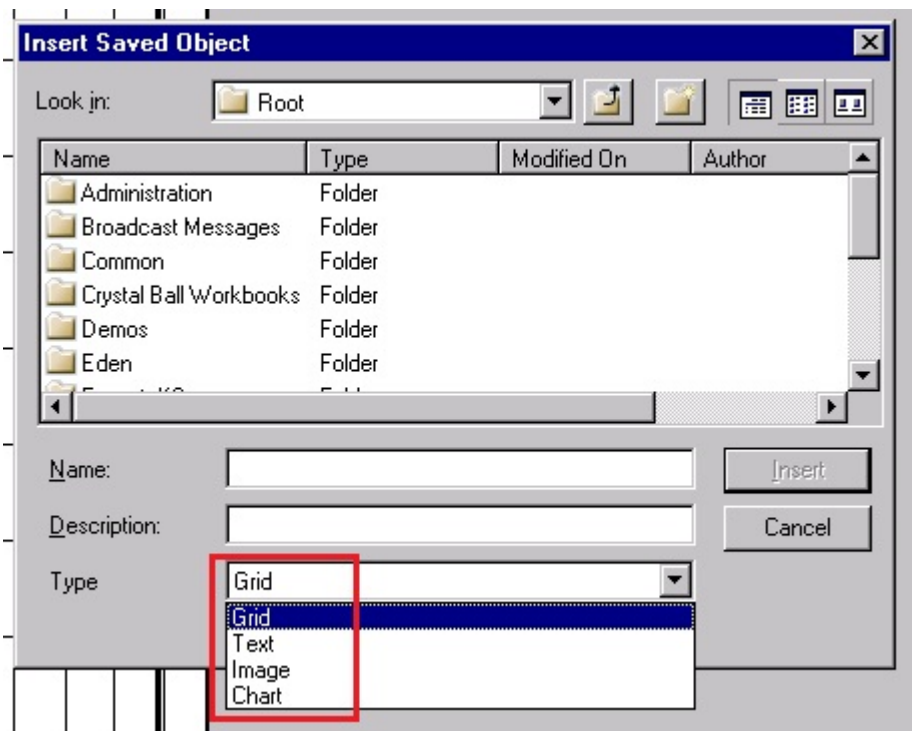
Insert Saved Object

Look in: Root

| Name | Type | Modified On | Author |
|---|---|---|---|
| Administration | Folder | | |
| Broadcast Messages | Folder | | |
| Common | Folder | | |
| Crystal Ball Workbooks | Folder | | |
| Demos | Folder | | |
| Eden | Folder | | |
| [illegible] | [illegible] | | |

Name:

Description:

Type Grid

Grid
Text
Image
Chart

Insert

Cancel